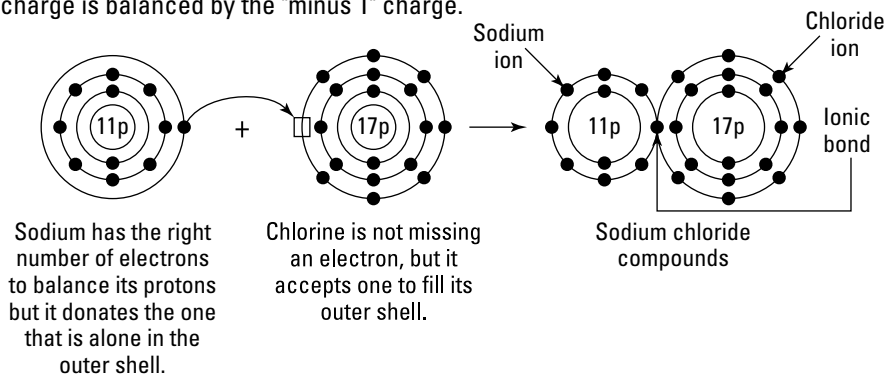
charge is balanced by the "minus 1" charge.

11p

+

17p

Sodium ion

Chloride ion

11p

17p

Ionic bond

Sodium has the right number of electrons to balance its protons but it donates the one that is alone in the outer shell.

Chlorine is not missing an electron, but it accepts one to fill its outer shell.

Sodium chloride compounds